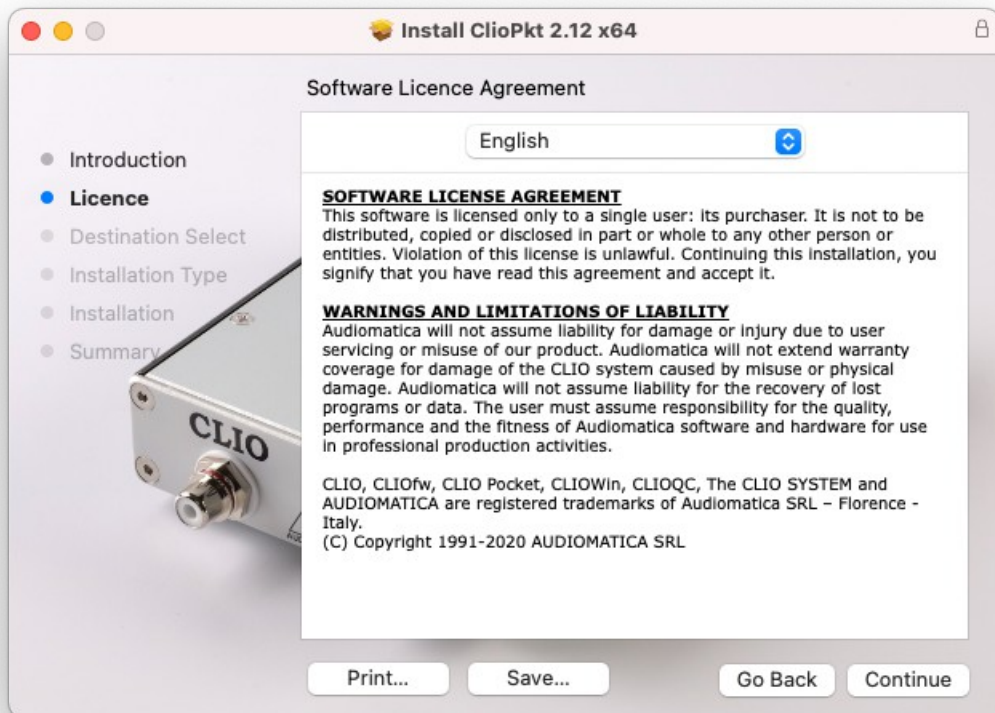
Install ClioPkt 2.12 x64

Software Licence Agreement

Introduction
Licence
Destination Select
Installation Type
Installation
Summary

English

SOFTWARE LICENSE AGREEMENT
This software is licensed only to a single user: its purchaser. It is not to be distributed, copied or disclosed in part or whole to any other person or entities. Violation of this license is unlawful. Continuing this installation, you signify that you have read this agreement and accept it.

WARNINGS AND LIMITATIONS OF LIABILITY
Audiomatica will not assume liability for damage or injury due to user servicing or misuse of our product. Audiomatica will not extend warranty coverage for damage of the CLIO system caused by misuse or physical damage. Audiomatica will not assume liability for the recovery of lost programs or data. The user must assume responsibility for the quality, performance and the fitness of Audiomatica software and hardware for use in professional production activities.

CLIO, CLIOfw, CLIO Pocket, CLIOWin, CLIOQC, The CLIO SYSTEM and AUDIOMATICA are registered trademarks of Audiomatica SRL – Florence - Italy.
(C) Copyright 1991-2020 AUDIOMATICA SRL

CLIO

Print...
Save...
Go Back
Continue